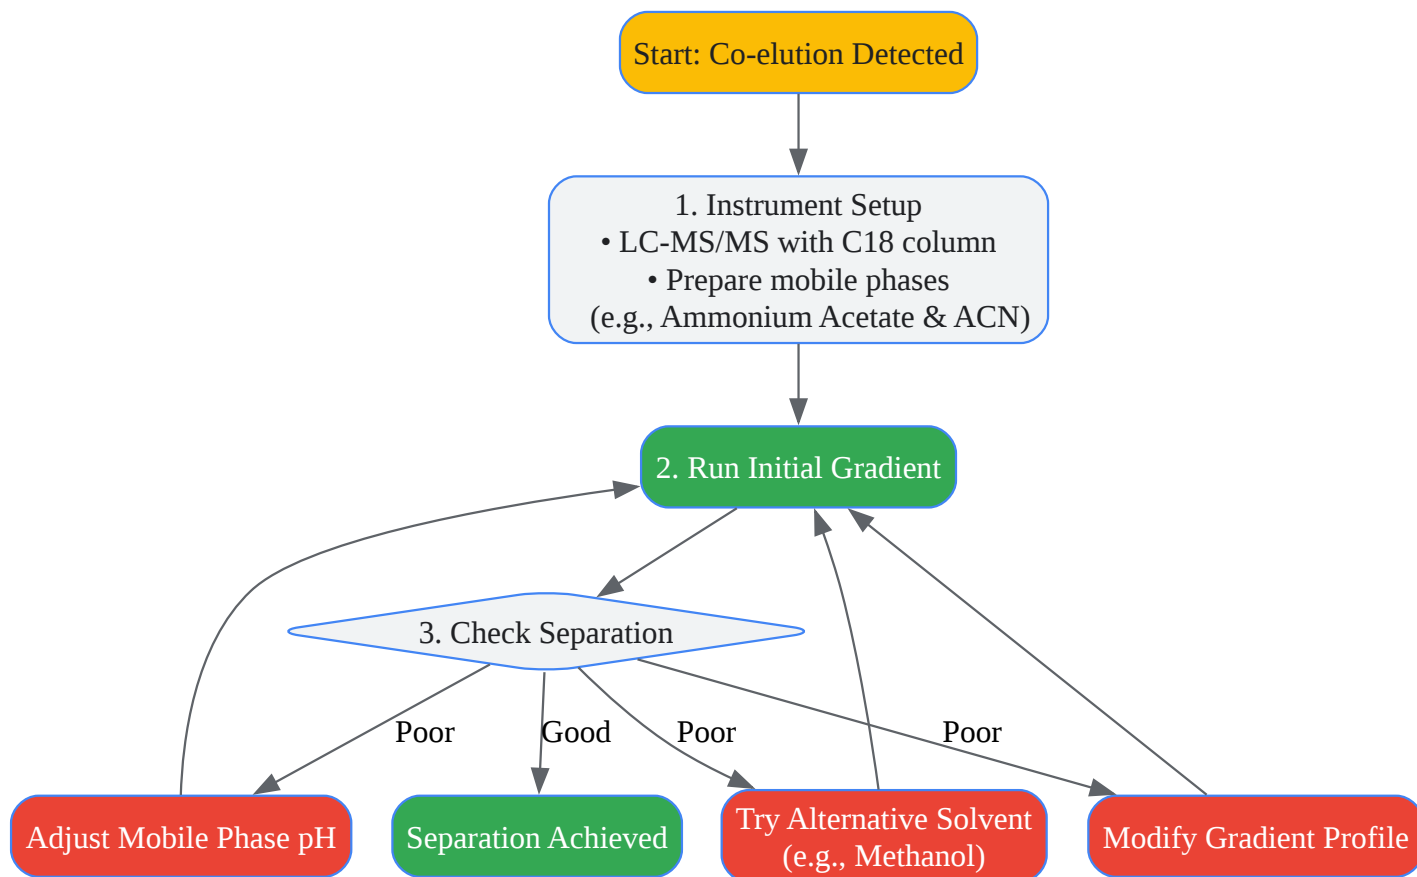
Start: Co-elution Detected

1. Instrument Setup
• LC-MS/MS with C18 column
• Prepare mobile phases
(e.g., Ammonium Acetate & ACN)

2. Run Initial Gradient

3. Check Separation

Poor

Good

Poor

Poor

Adjust Mobile Phase pH

Separation Achieved

Try Alternative Solvent
(e.g., Methanol)

Modify Gradient Profile